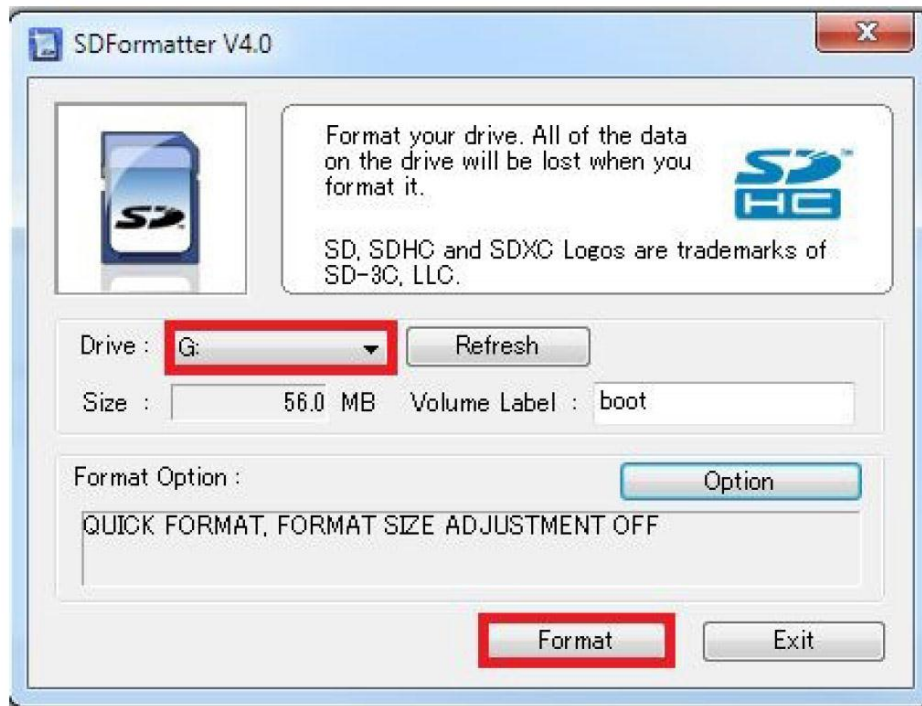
SDFormatter V4.0

X

SD

Format your drive. All of the data on the drive will be lost when you format it.

SD HC

SD, SDHC and SDXC Logos are trademarks of SD-3C, LLC.

Drive : G:

Refresh

Size : 56.0 MB Volume Label : boot

Format Option :

Option

QUICK FORMAT, FORMAT SIZE ADJUSTMENT OFF

Format

Exit